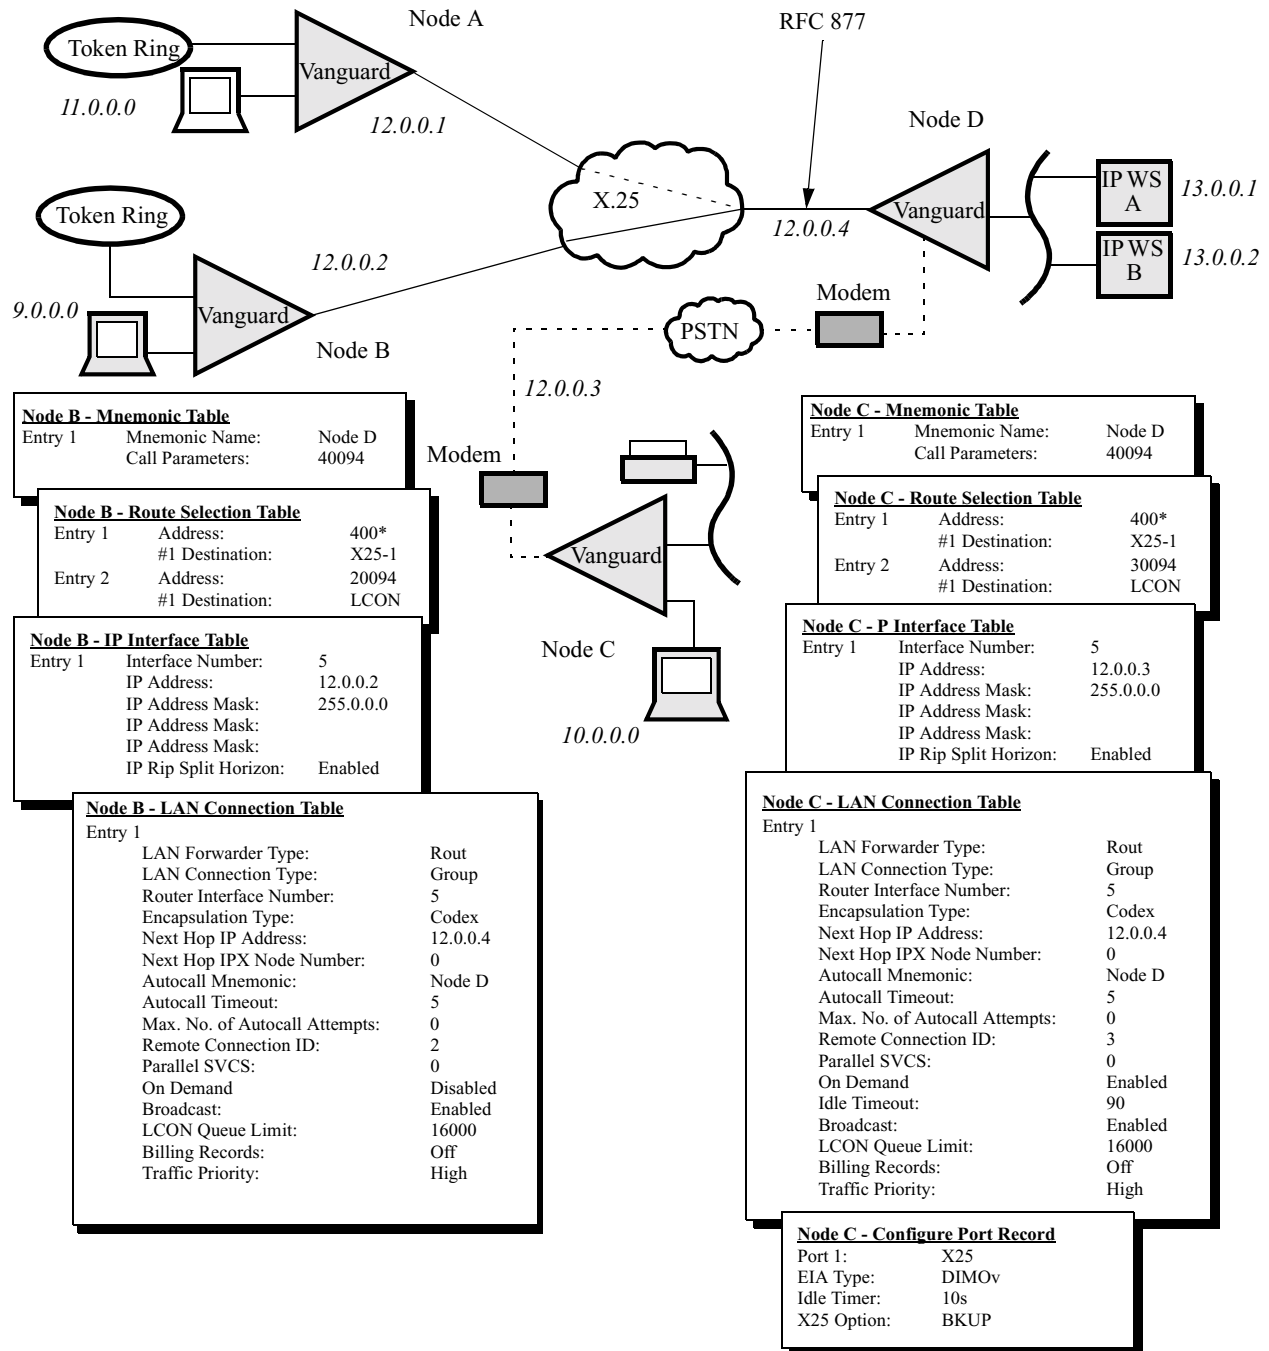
Token Ring
Vanguard
Node A
11.0.0.0
12.0.0.1
RFC 877
Node D
X.25
Vanguard
IP WS A
13.0.0.1
IP WS B
13.0.0.2
12.0.0.4
Token Ring
12.0.0.2
Vanguard
9.0.0.0
Node B
Modem
PSTN
12.0.0.3
Modem
Vanguard
Node C
10.0.0.0

**Node B - Mnemonic Table**
Entry 1 Mnemonic Name: Node D
Call Parameters: 40094

**Node B - Route Selection Table**
Entry 1 Address: 400*
#1 Destination: X25-1
Entry 2 Address: 20094
#1 Destination: LCON

**Node B - IP Interface Table**
Entry 1 Interface Number: 5
IP Address: 12.0.0.2
IP Address Mask: 255.0.0.0
IP Address Mask:
IP Address Mask:
IP Rip Split Horizon: Enabled

**Node B - LAN Connection Table**
Entry 1
LAN Forwarder Type: Rout
LAN Connection Type: Group
Router Interface Number: 5
Encapsulation Type: Codex
Next Hop IP Address: 12.0.0.4
Next Hop IPX Node Number: 0
Autocall Mnemonic: Node D
Autocall Timeout: 5
Max. No. of Autocall Attempts: 0
Remote Connection ID: 2
Parallel SVCS: 0
On Demand Disabled
Broadcast: Enabled
LCON Queue Limit: 16000
Billing Records: Off
Traffic Priority: High

**Node C - Mnemonic Table**
Entry 1 Mnemonic Name: Node D
Call Parameters: 40094

**Node C - Route Selection Table**
Entry 1 Address: 400*
#1 Destination: X25-1
Entry 2 Address: 30094
#1 Destination: LCON

**Node C - P Interface Table**
Entry 1 Interface Number: 5
IP Address: 12.0.0.3
IP Address Mask: 255.0.0.0
IP Address Mask:
IP Address Mask:
IP Rip Split Horizon: Enabled

**Node C - LAN Connection Table**
Entry 1
LAN Forwarder Type: Rout
LAN Connection Type: Group
Router Interface Number: 5
Encapsulation Type: Codex
Next Hop IP Address: 12.0.0.4
Next Hop IPX Node Number: 0
Autocall Mnemonic: Node D
Autocall Timeout: 5
Max. No. of Autocall Attempts: 0
Remote Connection ID: 3
Parallel SVCS: 0
On Demand Enabled
Idle Timeout: 90
Broadcast: Enabled
LCON Queue Limit: 16000
Billing Records: Off
Traffic Priority: High

**Node C - Configure Port Record**
Port 1: X25
EIA Type: DIMOv
Idle Timer: 10s
X25 Option: BKUP